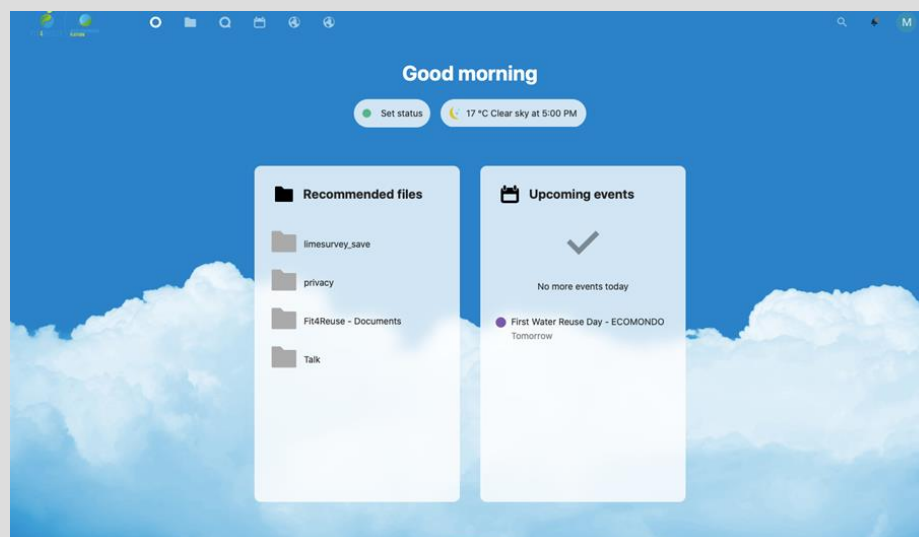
M

Good morning

Set status

17 °C Clear sky at 5:00 PM

Recommended files

limesurvey_save

privacy

Fit4Reuse - Documents

Talk

Upcoming events

No more events today

First Water Reuse Day - ECOMONDO
Tomorrow